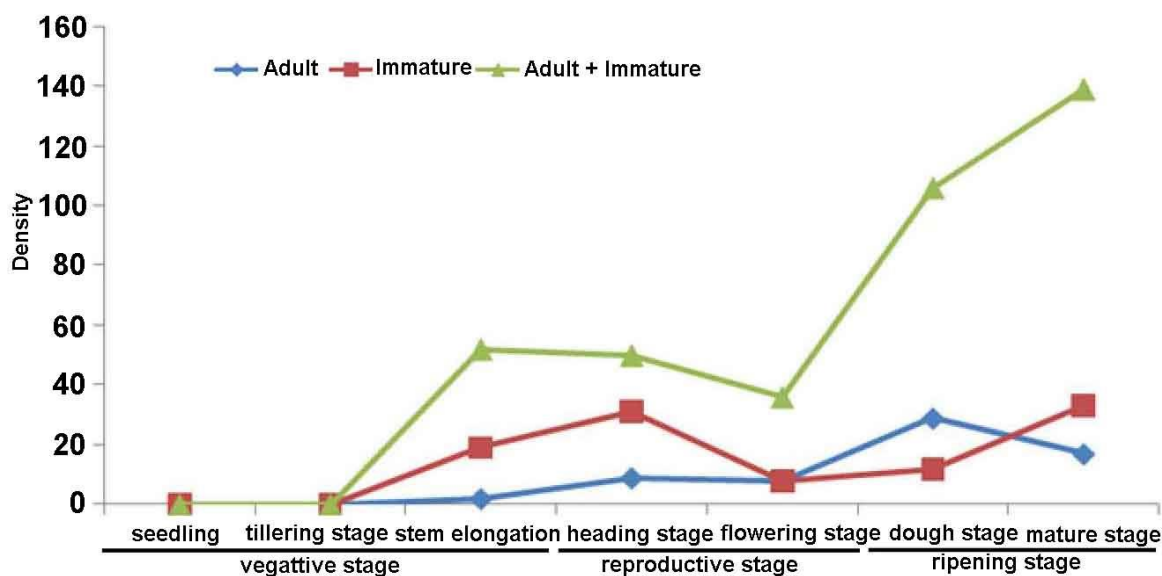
Adult
Immature
Adult + Immature

160
140
120
100
80
60
40
20
0

Density

seedling
tillering stage
stem elongation
heading stage
flowering stage
dough stage
mature stage

vegattive stage
reproductive stage
ripening stage